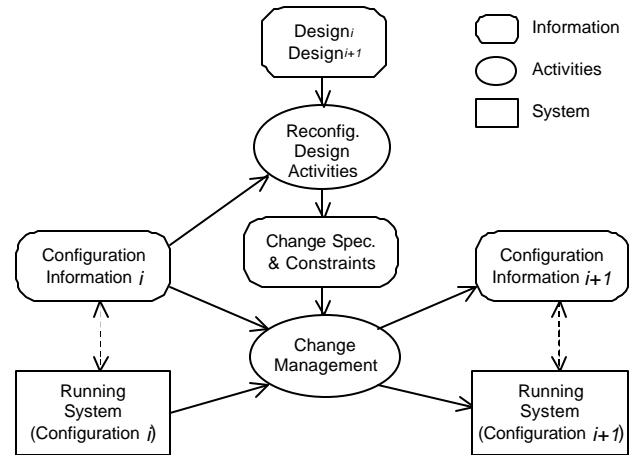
Design$_i$
Design$_{i+1}$

Information
Activities
System

Reconfig. Design Activities

Configuration Information $i$

Change Spec. & Constraints

Configuration Information $i+1$

Change Management

Running System (Configuration $i$)

Running System (Configuration $i+1$)